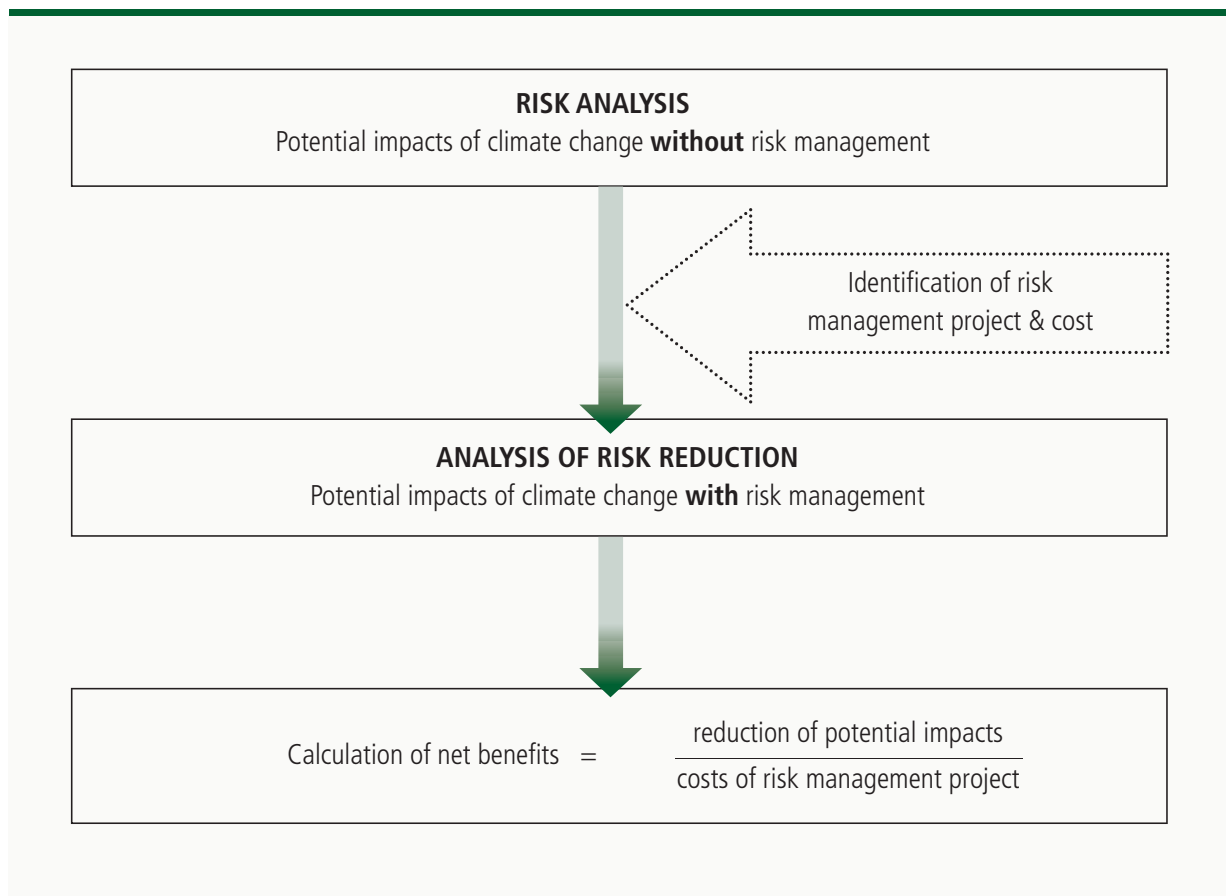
RISK ANALYSIS
Potential impacts of climate change without risk management

Identification of risk management project & cost

ANALYSIS OF RISK REDUCTION
Potential impacts of climate change with risk management

Calculation of net benefits $=$ $\frac{\text{reduction of potential impacts}}{\text{costs of risk management project}}$